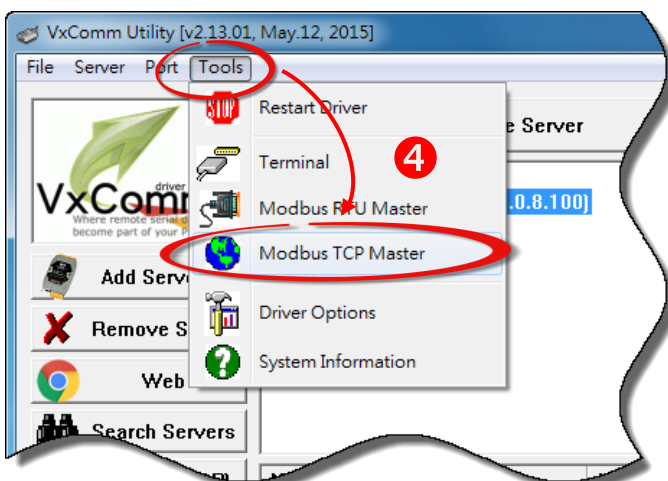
VxComm Utility [v2.13.01, May.12, 2015]

File Server Port Tools

STOP Restart Driver

e Server

4

Terminal

Modbus RTU Master

.0.8.100)

Modbus TCP Master

Driver Options

System Information

VxComm driver
Where remote serial d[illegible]
become part of your P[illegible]

Add Serv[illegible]

Remove S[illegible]

Web

Search Servers